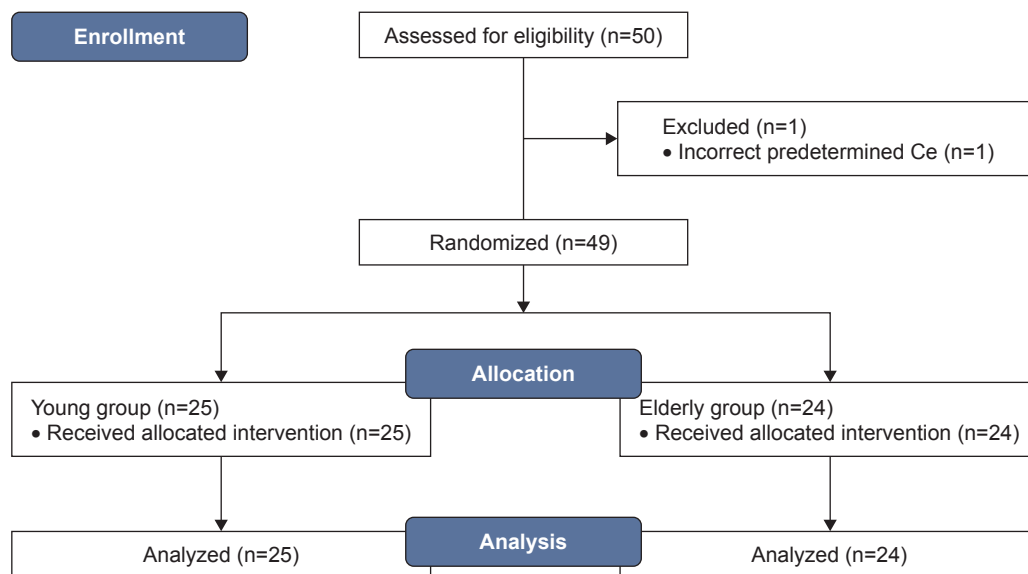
Enrollment

Assessed for eligibility (n=50)

Excluded (n=1)
• Incorrect predetermined Ce (n=1)

Randomized (n=49)

Allocation

Young group (n=25)
• Received allocated intervention (n=25)

Elderly group (n=24)
• Received allocated intervention (n=24)

Analysis

Analyzed (n=25)

Analyzed (n=24)